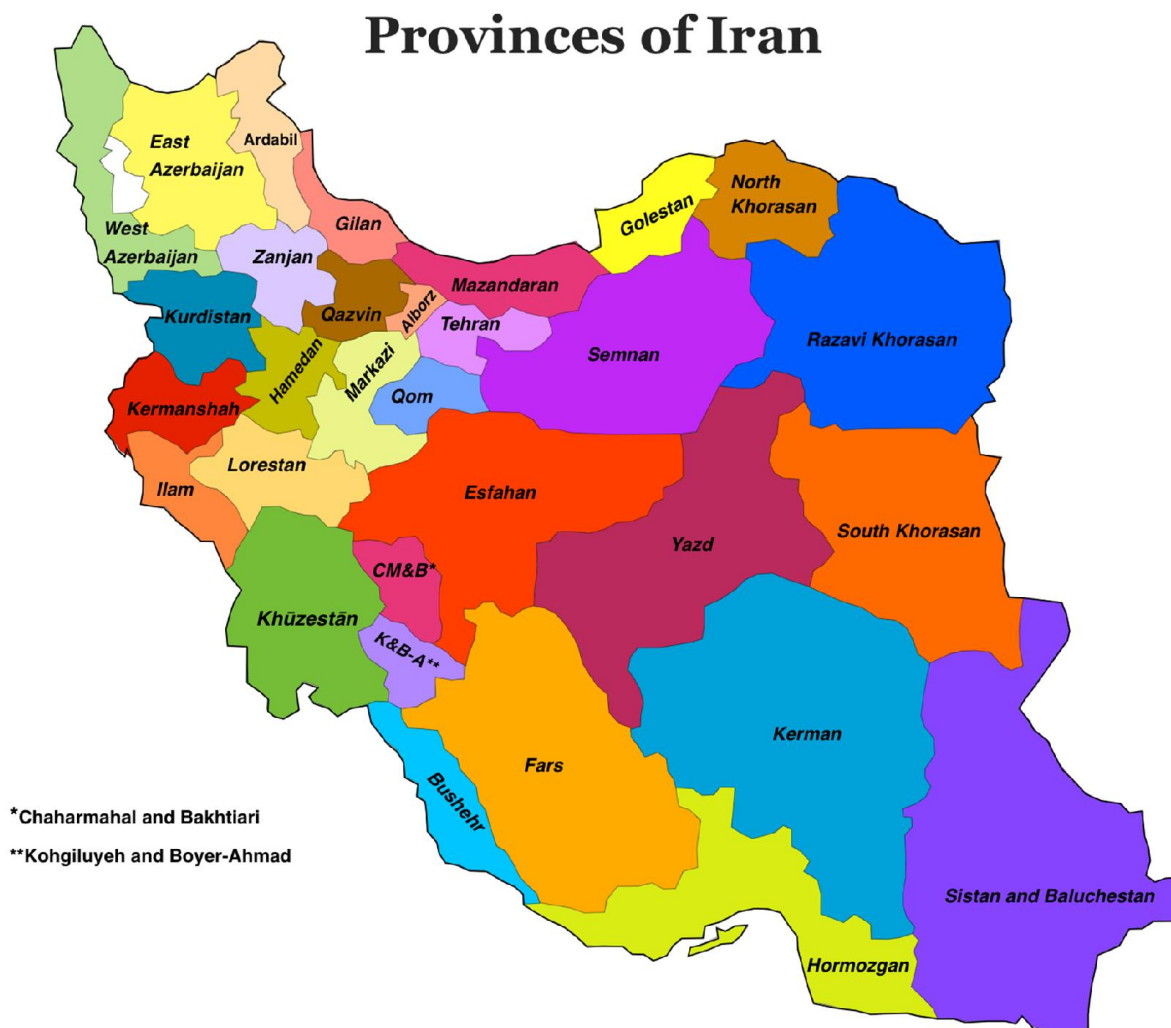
Provinces of Iran

East Azerbaijan
Ardabil
West Azerbaijan
Gilan
Golestan
North Khorasan
Zanjan
Mazandaran
Kurdistan
Qazvin
Alborz
Tehran
Semnan
Razavi Khorasan
Hamedan
Markazi
Qom
Kermanshah
Lorestan
Ilam
Esfahan
Yazd
South Khorasan
CM&B*
Khūzestān
K&B-A**
Kerman
Fars
Bushehr
Sistan and Baluchestan
Hormozgan

*Chaharmahal and Bakhtiari
**Kohgiluyeh and Boyer-Ahmad